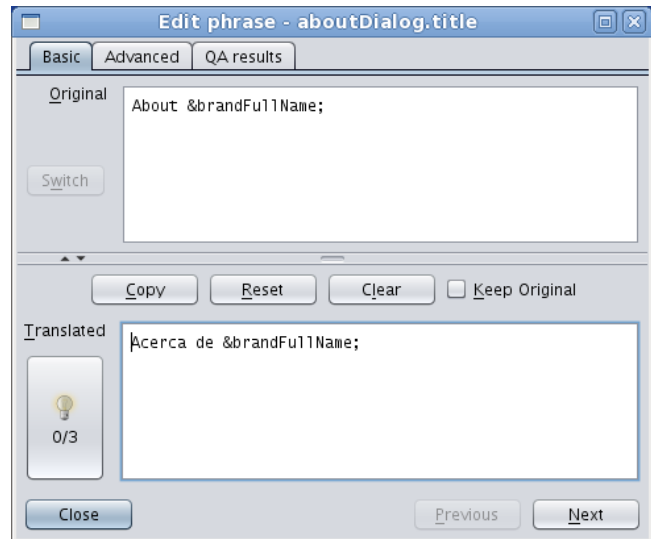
Edit phrase - aboutDialog.title

Basic | Advanced | QA results

Original

About &brandFullName;

Switch

Copy | Reset | Clear | Keep Original

Translated

Acerca de &brandFullName;

0/3

Close | Previous | Next